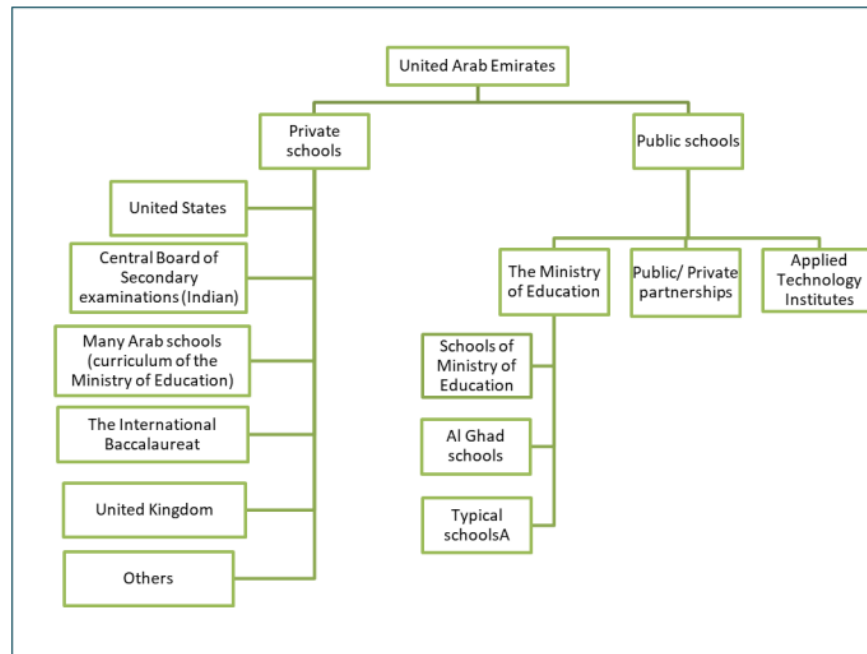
United Arab Emirates

Private schools

Public schools

United States

Central Board of Secondary examinations (Indian)

Many Arab schools (curriculum of the Ministry of Education)

The International Baccalaureat

United Kingdom

Others

The Ministry of Education

Public/ Private partnerships

Applied Technology Institutes

Schools of Ministry of Education

Al Ghad schools

Typical schoolsA